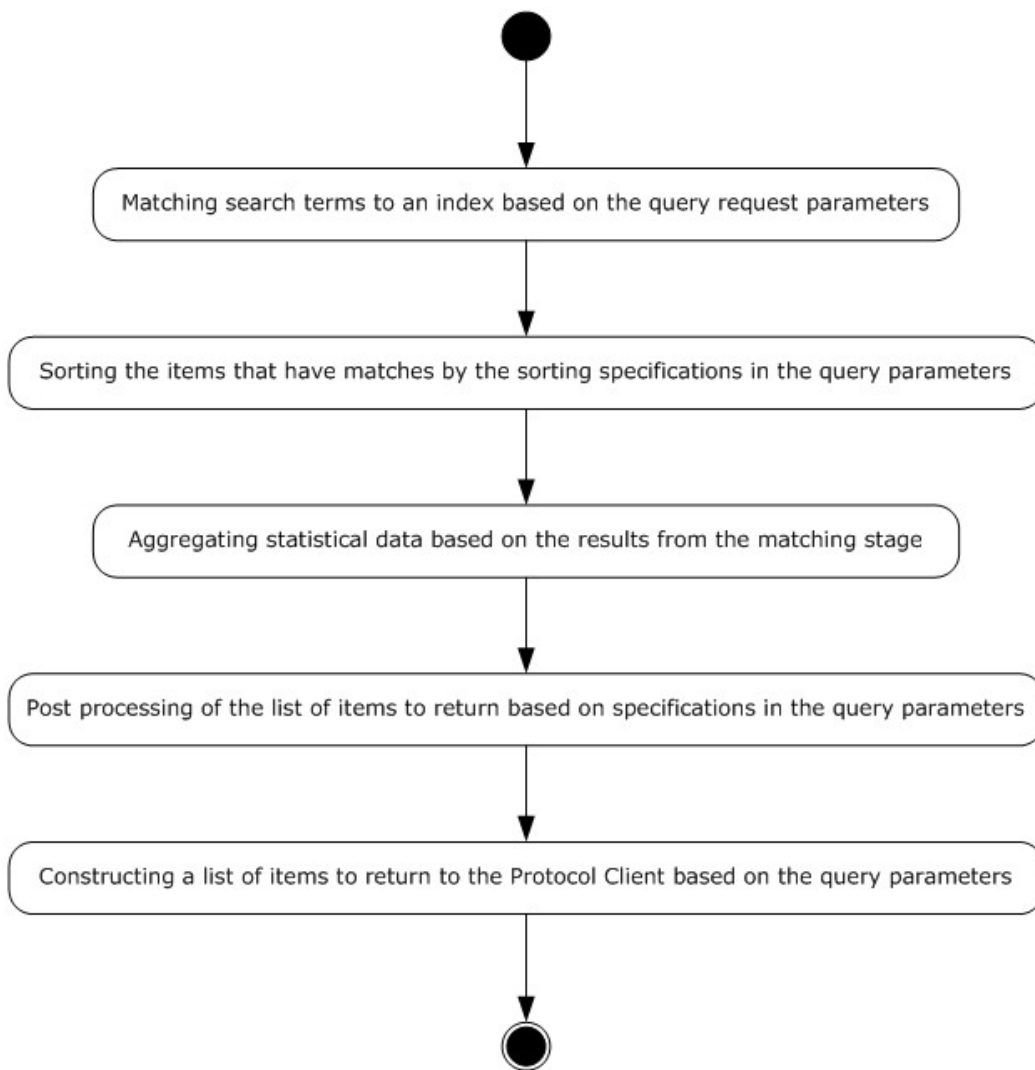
Matching search terms to an index based on the query request parameters

Sorting the items that have matches by the sorting specifications in the query parameters

Aggregating statistical data based on the results from the matching stage

Post processing of the list of items to return based on specifications in the query parameters

Constructing a list of items to return to the Protocol Client based on the query parameters